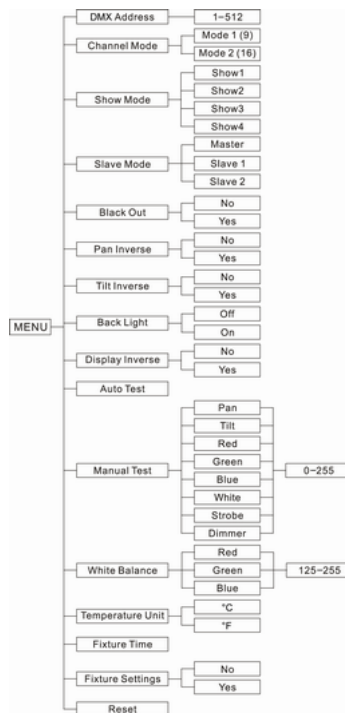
MENU

DMX Address
1~512

Channel Mode
Mode 1 (9)
Mode 2 (16)

Show Mode
Show1
Show2
Show3
Show4

Slave Mode
Master
Slave 1
Slave 2

Black Out
No
Yes

Pan Inverse
No
Yes

Tilt Inverse
No
Yes

Back Light
Off
On

Display Inverse
No
Yes

Auto Test

Manual Test
Pan
Tilt
Red
Green
Blue
White
Strobe
Dimmer
0~255

White Balance
Red
Green
Blue
125~255

Temperature Unit
°C
°F

Fixture Time

Fixture Settings
No
Yes

Reset